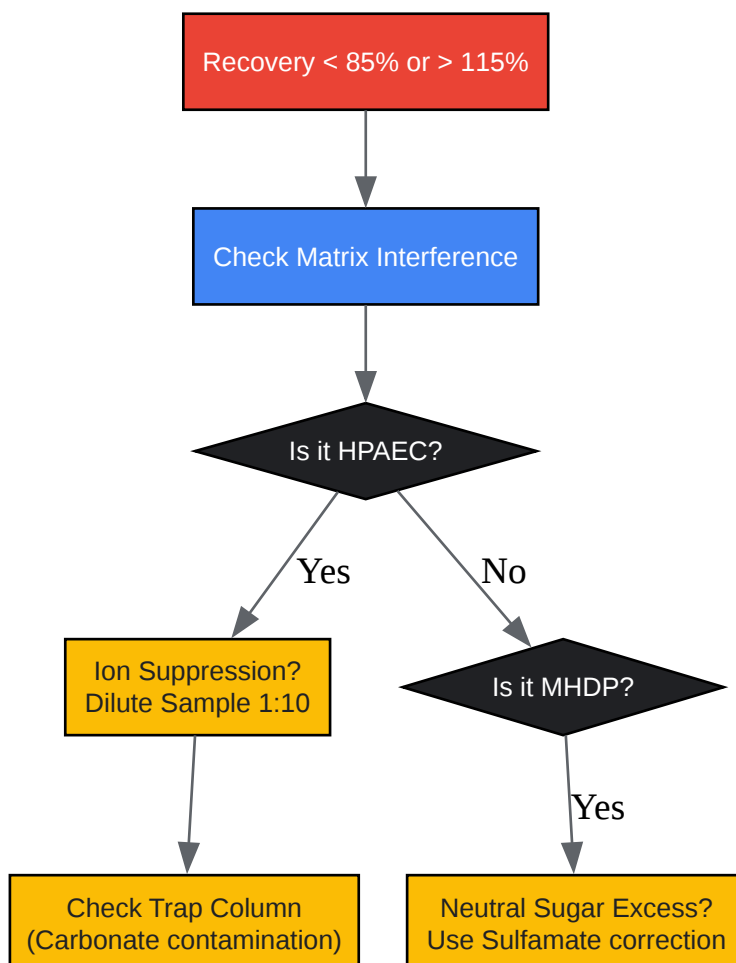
Recovery < 85% or > 115%

Check Matrix Interference

Is it HPAEC?

Yes

No

Ion Suppression?
Dilute Sample 1:10

Is it MHDP?

Yes

Check Trap Column
(Carbonate contamination)

Neutral Sugar Excess?
Use Sulfamate correction